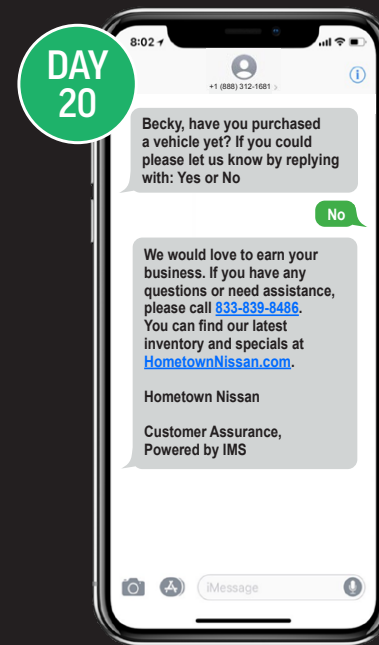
DAY 20

8:02

+1 (888) 312-1681

Becky, have you purchased a vehicle yet? If you could please let us know by replying with: Yes or No

No

We would love to earn your business. If you have any questions or need assistance, please call 833-839-8486. You can find our latest inventory and specials at HometownNissan.com.

Hometown Nissan

Customer Assurance, Powered by IMS

iMessage